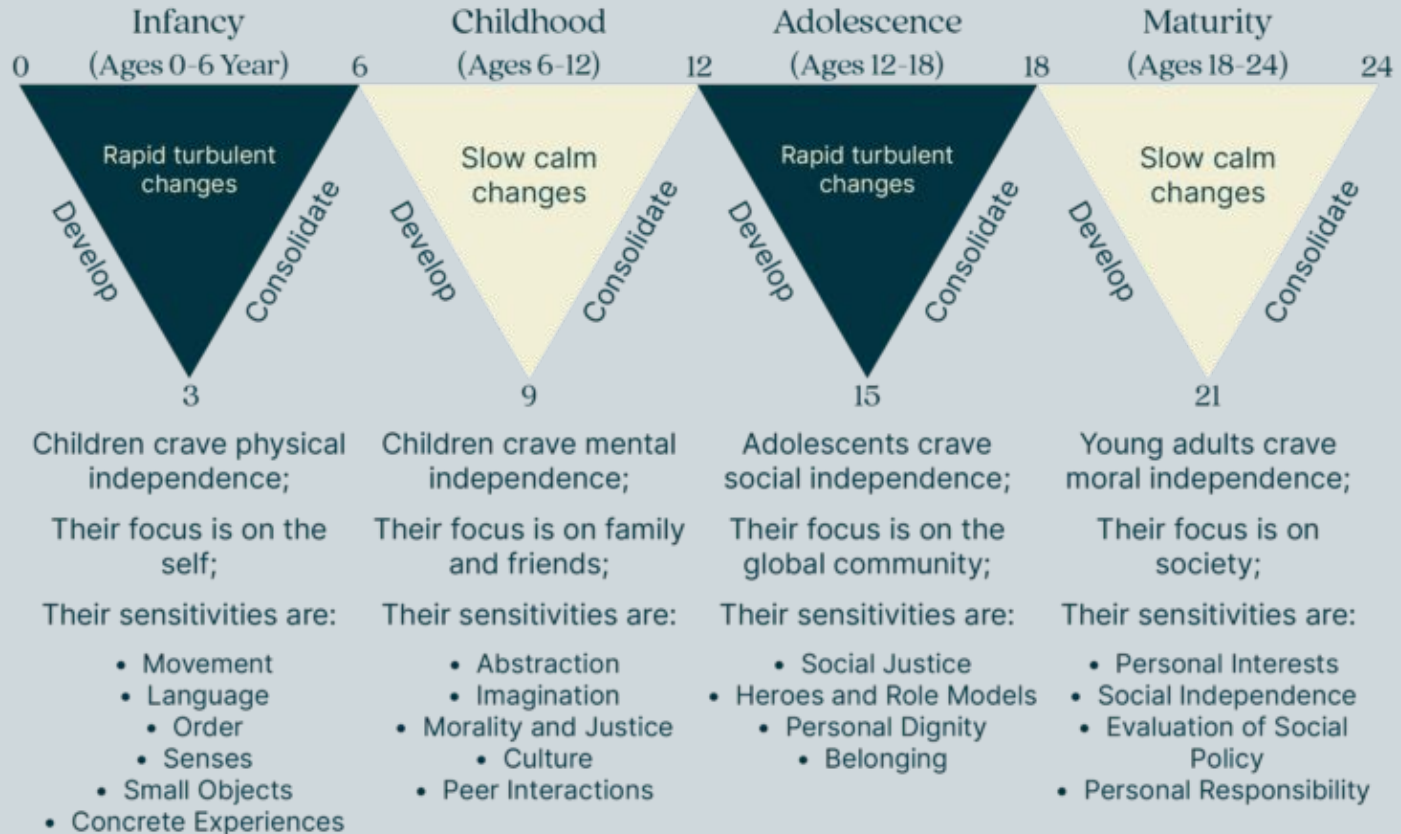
Infancy
(Ages 0-6 Year)

Childhood
(Ages 6-12)

Adolescence
(Ages 12-18)

Maturity
(Ages 18-24)

0 6 12 18 24

Rapid turbulent changes
Develop
Consolidate
3

Slow calm changes
Develop
Consolidate
9

Rapid turbulent changes
Develop
Consolidate
15

Slow calm changes
Develop
Consolidate
21

Children crave physical independence;

Their focus is on the self;

Their sensitivities are:

- Movement
- Language
- Order
- Senses
- Small Objects
- Concrete Experiences

Children crave mental independence;

Their focus is on family and friends;

Their sensitivities are:

- Abstraction
- Imagination
- Morality and Justice
- Culture
- Peer Interactions

Adolescents crave social independence;

Their focus is on the global community;

Their sensitivities are:

- Social Justice
- Heroes and Role Models
- Personal Dignity
- Belonging

Young adults crave moral independence;

Their focus is on society;

Their sensitivities are:

- Personal Interests
- Social Independence
- Evaluation of Social Policy
- Personal Responsibility